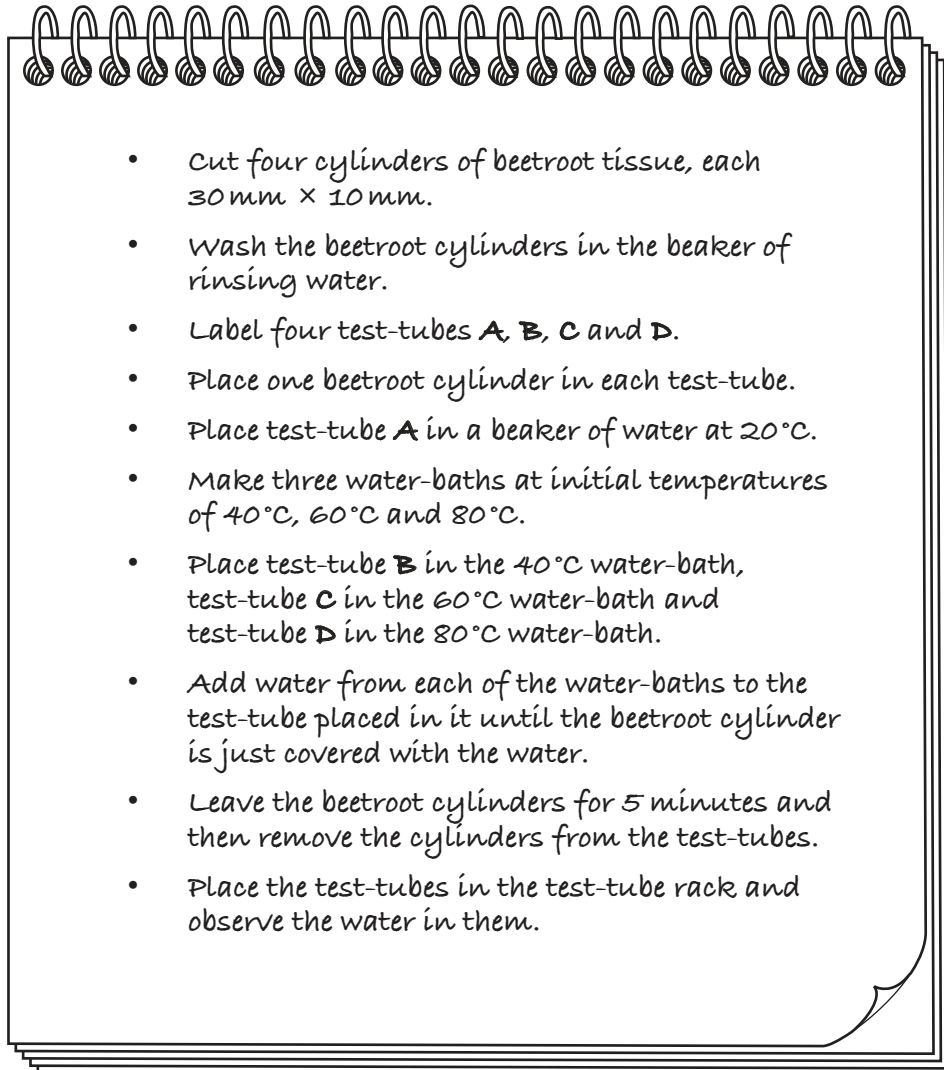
- Cut four cylinders of beetroot tissue, each 30 mm × 10 mm.
- Wash the beetroot cylinders in the beaker of rinsing water.
- Label four test-tubes **A**, **B**, **C** and **D**.
- Place one beetroot cylinder in each test-tube.
- Place test-tube **A** in a beaker of water at 20 °C.
- Make three water-baths at initial temperatures of 40 °C, 60 °C and 80 °C.
- Place test-tube **B** in the 40 °C water-bath, test-tube **C** in the 60 °C water-bath and test-tube **D** in the 80 °C water-bath.
- Add water from each of the water-baths to the test-tube placed in it until the beetroot cylinder is just covered with the water.
- Leave the beetroot cylinders for 5 minutes and then remove the cylinders from the test-tubes.
- Place the test-tubes in the test-tube rack and observe the water in them.